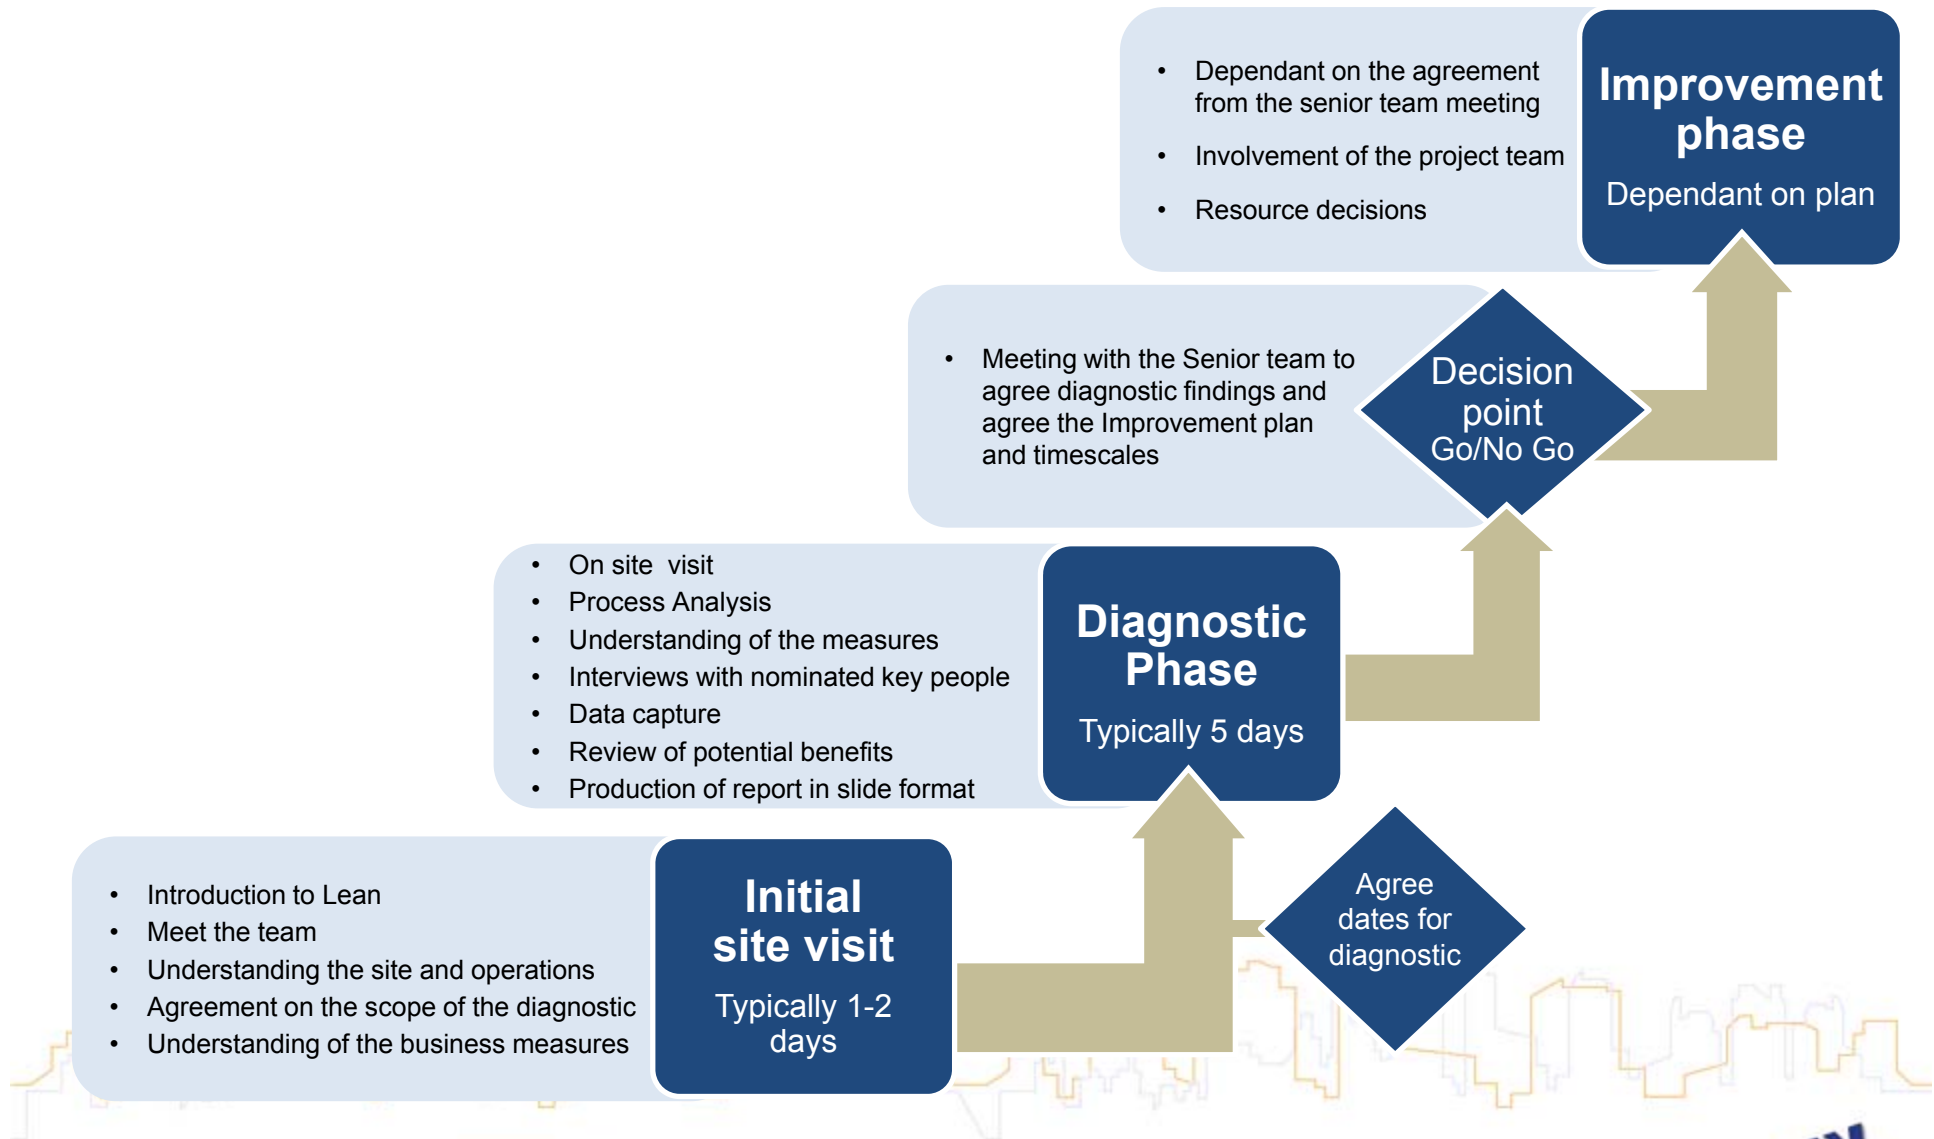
- Dependant on the agreement from the senior team meeting
- Involvement of the project team
- Resource decisions

Improvement phase
Dependant on plan

- Meeting with the Senior team to agree diagnostic findings and agree the Improvement plan and timescales

Decision point
Go/No Go

- On site visit
- Process Analysis
- Understanding of the measures
- Interviews with nominated key people
- Data capture
- Review of potential benefits
- Production of report in slide format

Diagnostic Phase
Typically 5 days

- Introduction to Lean
- Meet the team
- Understanding the site and operations
- Agreement on the scope of the diagnostic
- Understanding of the business measures

Initial site visit
Typically 1-2 days

Agree dates for diagnostic